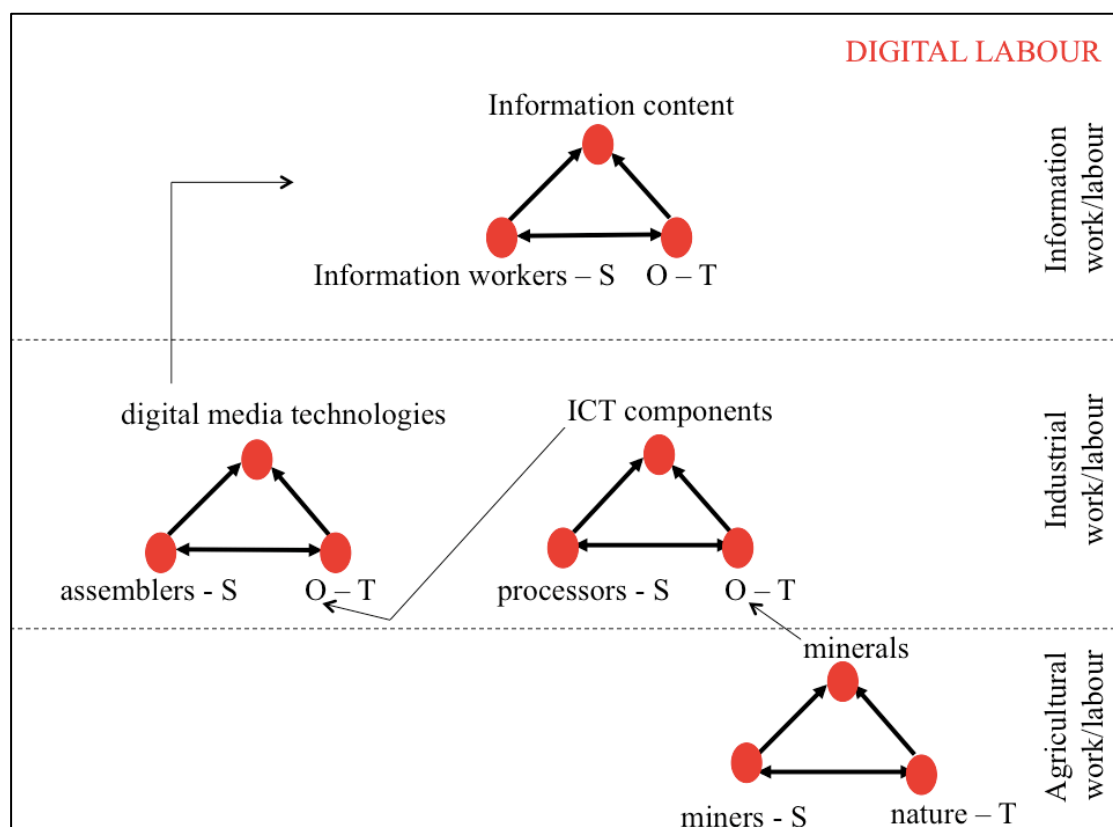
DIGITAL LABOUR

Information content

Information workers – S O – T

Information work/labour

digital media technologies

ICT components

assemblers - S O – T

processors - S O – T

Industrial work/labour

minerals

miners - S nature – T

Agricultural work/labour